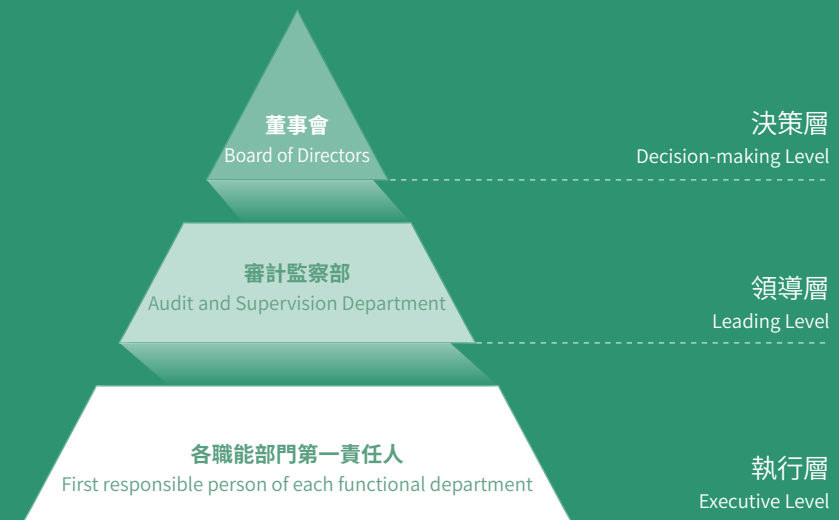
董事會
Board of Directors

決策層
Decision-making Level

審計監察部
Audit and Supervision Department

領導層
Leading Level

各職能部門第一責任人
First responsible person of each functional department

執行層
Executive Level